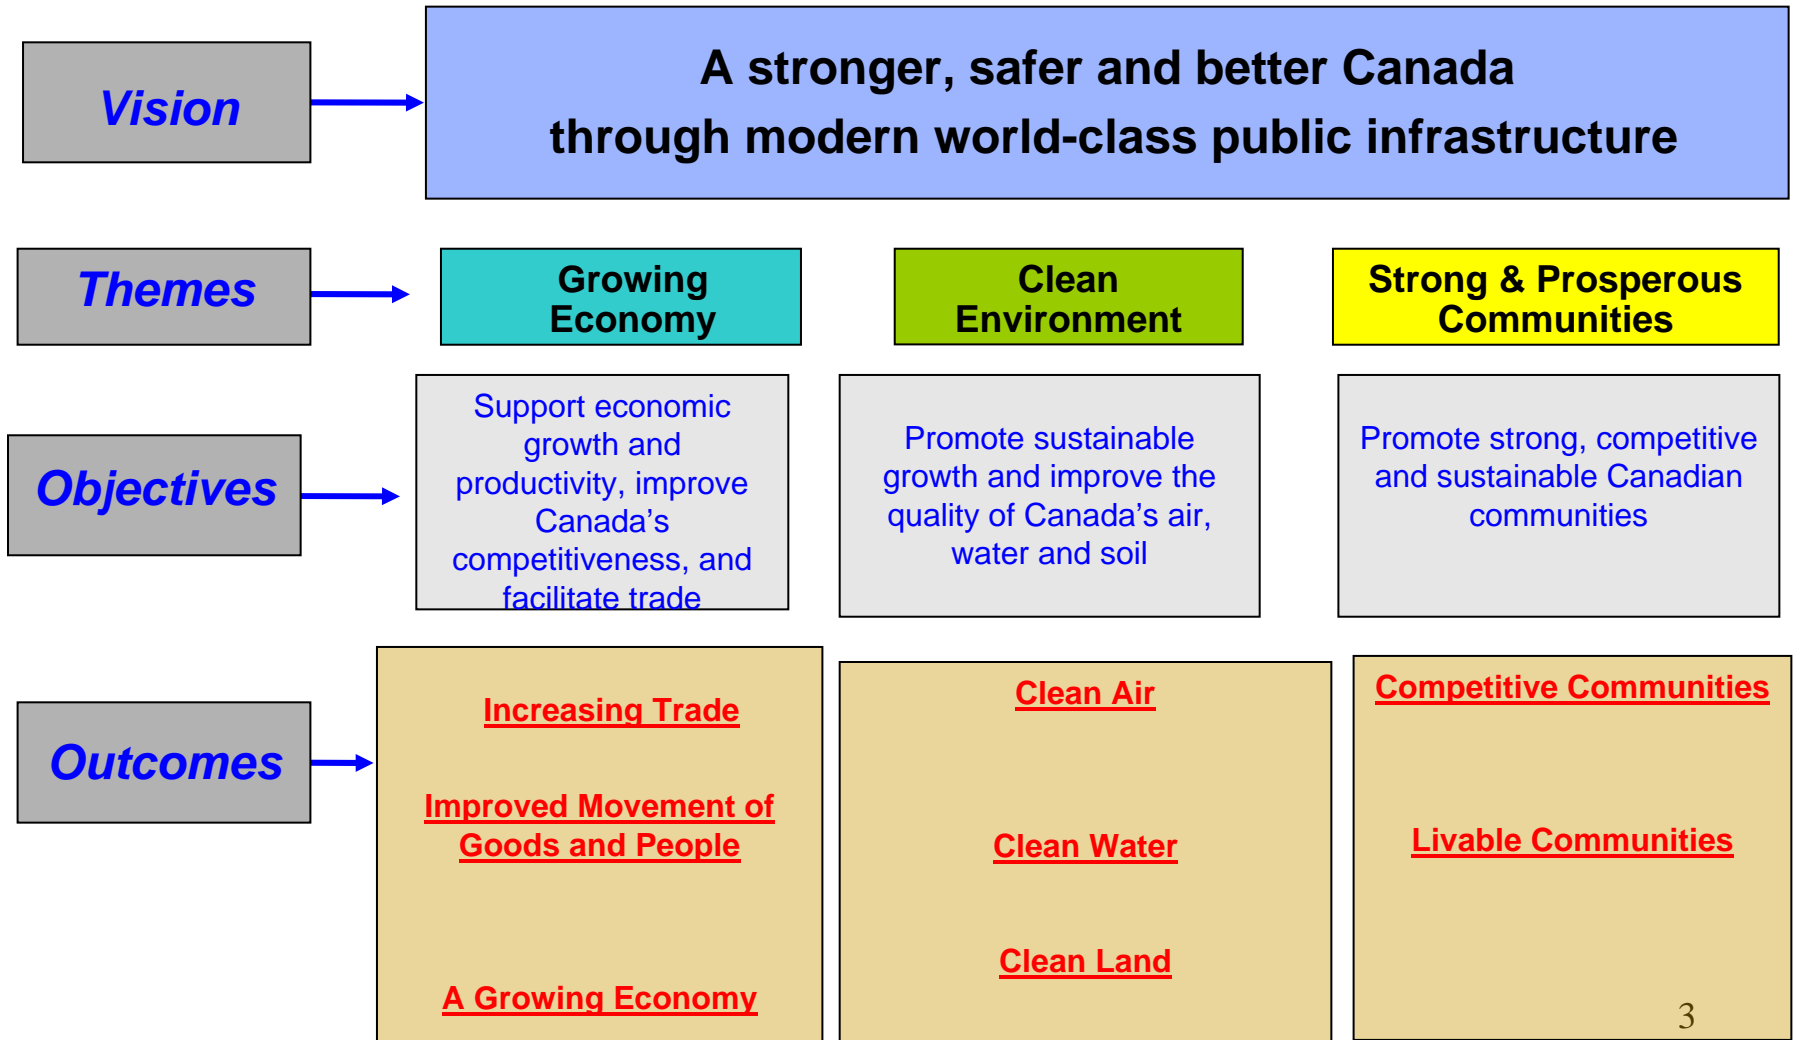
Vision

A stronger, safer and better Canada through modern world-class public infrastructure

Themes

Growing Economy

Clean Environment

Strong & Prosperous Communities

Objectives

Support economic growth and productivity, improve Canada’s competitiveness, and facilitate trade

Promote sustainable growth and improve the quality of Canada’s air, water and soil

Promote strong, competitive and sustainable Canadian communities

Outcomes

Increasing Trade

Improved Movement of Goods and People

A Growing Economy

Clean Air

Clean Water

Clean Land

Competitive Communities

Livable Communities

3